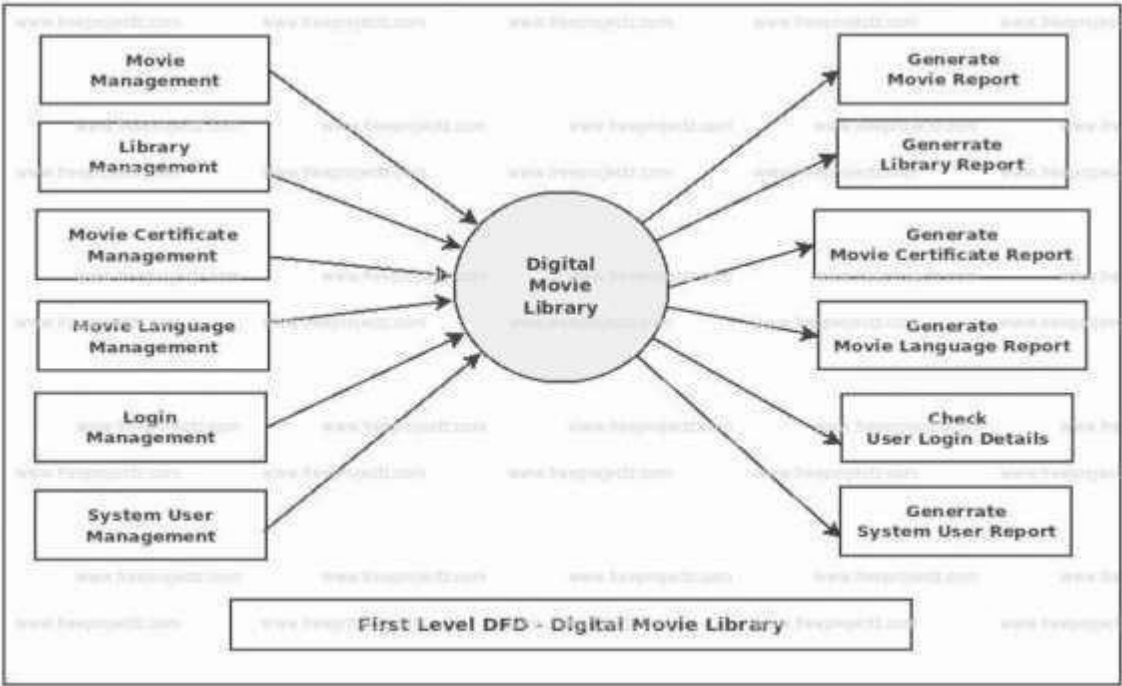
Movie Management

Library Management

Movie Certificate Management

Movie Language Management

Login Management

System User Management

Digital Movie Library

Generate Movie Report

Generrate Library Report

Generate Movie Certificate Report

Generate Movie Language Report

Check User Login Details

Generrate System User Report

First Level DFD - Digital Movie Library

www.freeprojectz.com